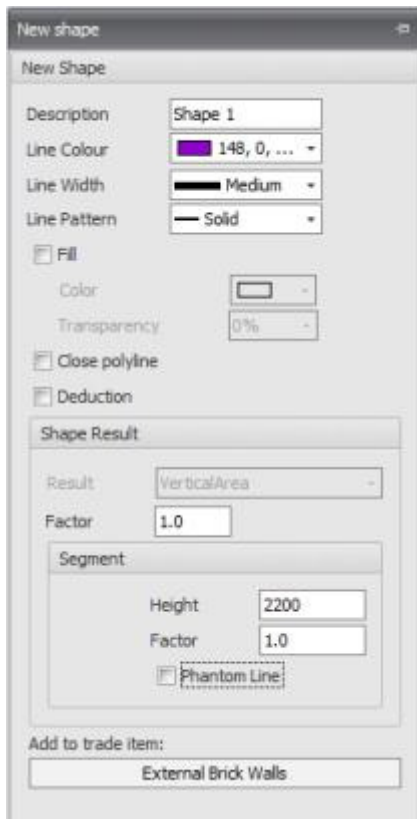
New shape

New Shape

Description Shape 1

Line Colour 148, 0, ...

Line Width Medium

Line Pattern Solid

Fill

Color

Transparency 0%

Close polyline

Deduction

Shape Result

Result VerticalArea

Factor 1.0

Segment

Height 2200

Factor 1.0

Phantom Line

Add to trade item:

External Brick Walls